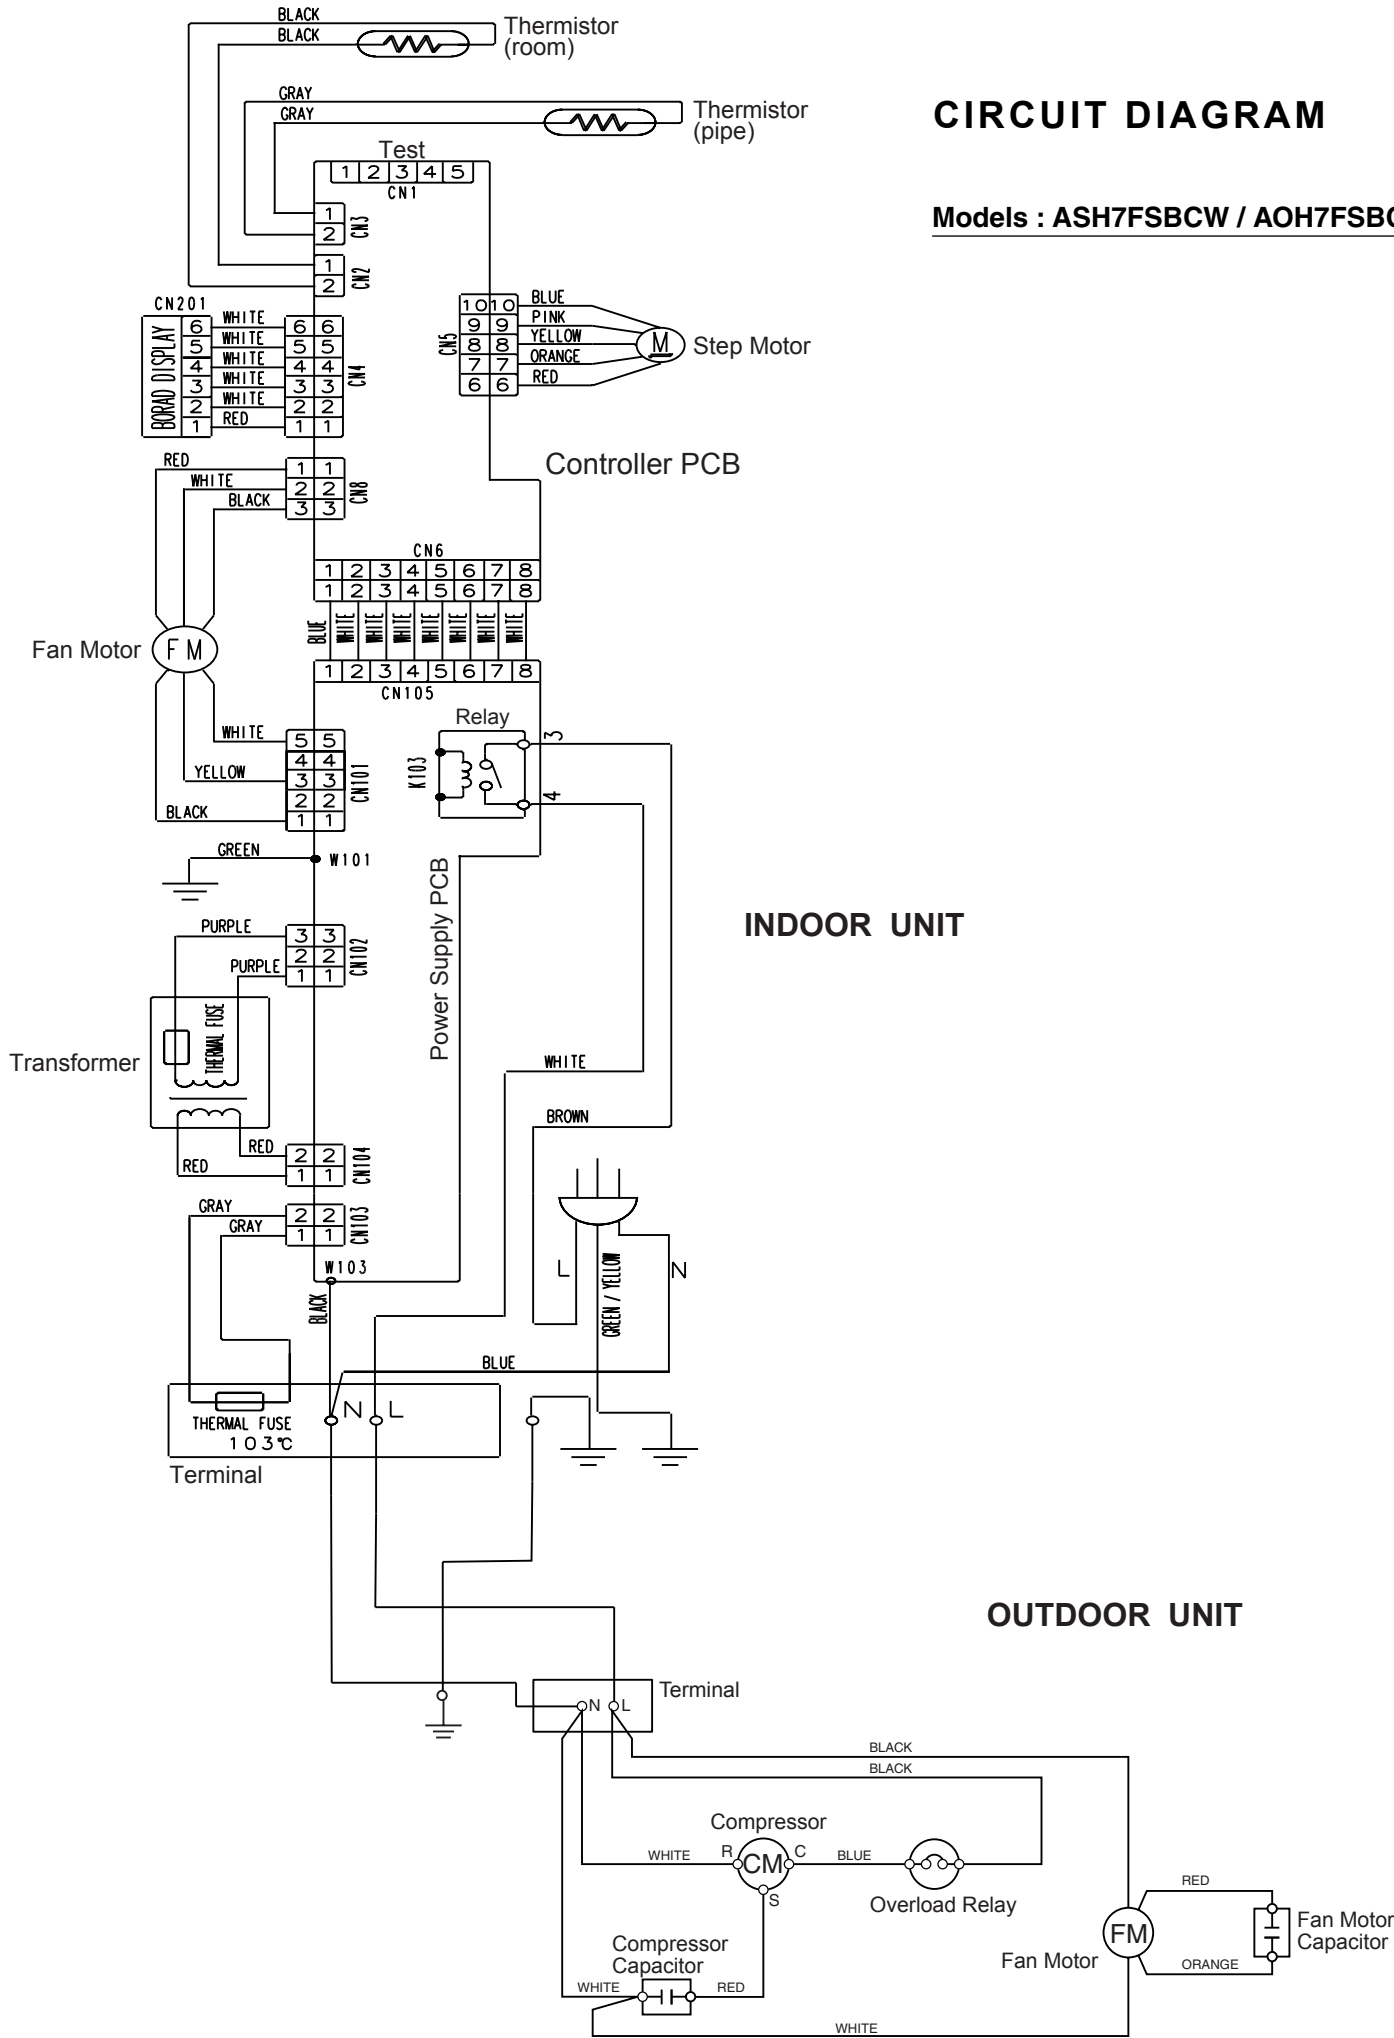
CIRCUIT DIAGRAM

Models : ASH7FSBCW / AOH7FSBC

BLACK
BLACK
Thermistor (room)

GRAY
GRAY
Thermistor (pipe)

Test
1 2 3 4 5
CN1

1
2
CN3

1
2
CN2

CN201
BORAD DISPLAY
6 5 4 3 2 1
WHITE
WHITE
WHITE
WHITE
WHITE
RED
6 6
5 5
4 4
3 3
2 2
1 1
CN4

CN5
10 10
9 9
8 8
7 7
6 6
BLUE
PINK
YELLOW
ORANGE
RED
M
Step Motor

Controller PCB

RED
WHITE
BLACK
1 1
2 2
3 3
CN8

CN6
1 2 3 4 5 6 7 8
1 2 3 4 5 6 7 8
BLUE WHITE WHITE WHITE WHITE WHITE WHITE WHITE
1 2 3 4 5 6 7 8
CN105

Fan Motor
FM

Relay
K103
3
4

WHITE
YELLOW
BLACK
5 5
4 4
3 3
2 2
1 1
CN101

GREEN
W101

Power Supply PCB

INDOOR UNIT

PURPLE
PURPLE
3 3
2 2
1 1
CN102

Transformer
THERMAL FUSE

WHITE
BROWN

RED
RED
2 2
1 1
CN104

GRAY
GRAY
2 2
1 1
CN103

W103
BLACK

L
GREEN / YELLOW
N

BLUE

THERMAL FUSE
103℃
N
L
Terminal

OUTDOOR UNIT

Terminal
N
L

BLACK
BLACK

Compressor
WHITE
R
CM
C
BLUE
S
Overload Relay

RED
Fan Motor Capacitor
FM
Fan Motor
ORANGE

Compressor Capacitor
WHITE
RED

WHITE